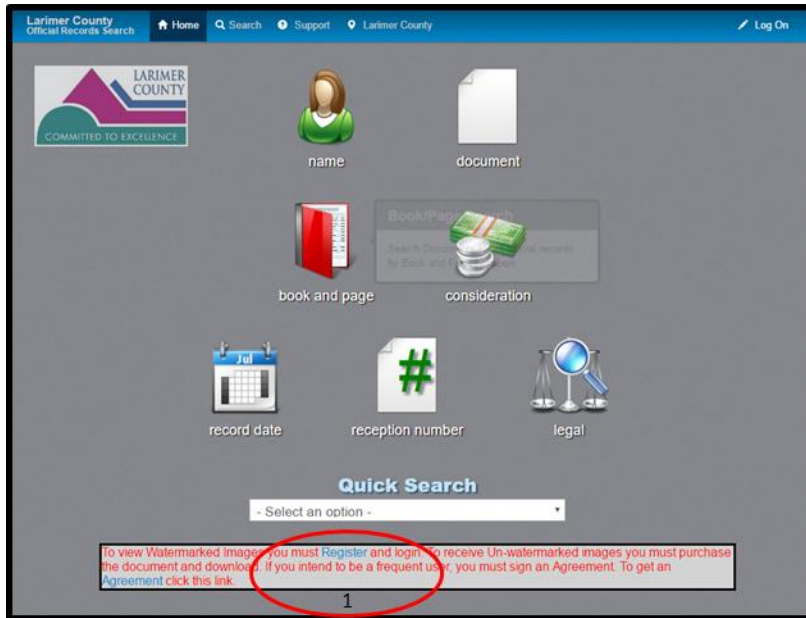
Larimer County
Official Records Search

Home
Search
Support
Larimer County
Log On

LARIMER COUNTY
COMMITTED TO EXCELLENCE

name
document

Book/Page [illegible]
Search Docu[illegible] records by Book and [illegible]

book and page
consideration

Jul

record date
reception number
legal

Quick Search

- Select an option -

To view Watermarked Images you must Register and login. To receive Un-watermarked images you must purchase the document and download. If you intend to be a frequent user, you must sign an Agreement. To get an Agreement click this link.

1